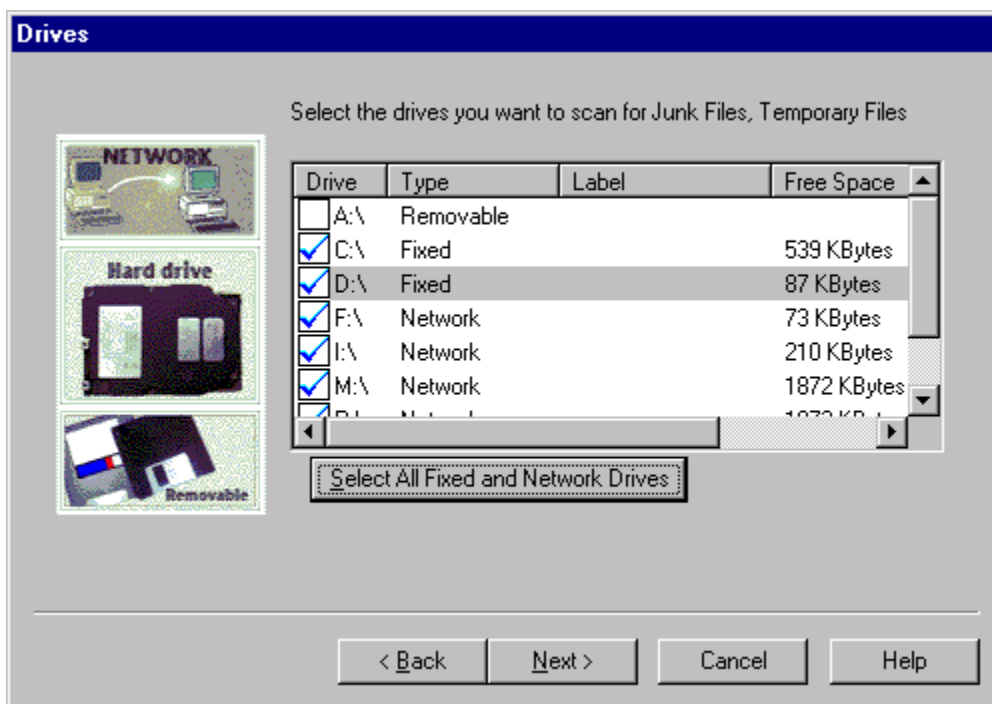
Drives

Select the drives you want to scan for Junk Files, Temporary Files

NETWORK

Hard drive

Removable

| Drive | Type | Label | Free Space |
|---|---|---|---|
| A:\ | Removable | | |
| C:\ | Fixed | | 539 KBytes |
| D:\ | Fixed | | 87 KBytes |
| F:\ | Network | | 73 KBytes |
| I:\ | Network | | 210 KBytes |
| M:\ | Network | | 1872 KBytes |
| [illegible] | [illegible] | | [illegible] |

Select All Fixed and Network Drives

< Back Next > Cancel Help